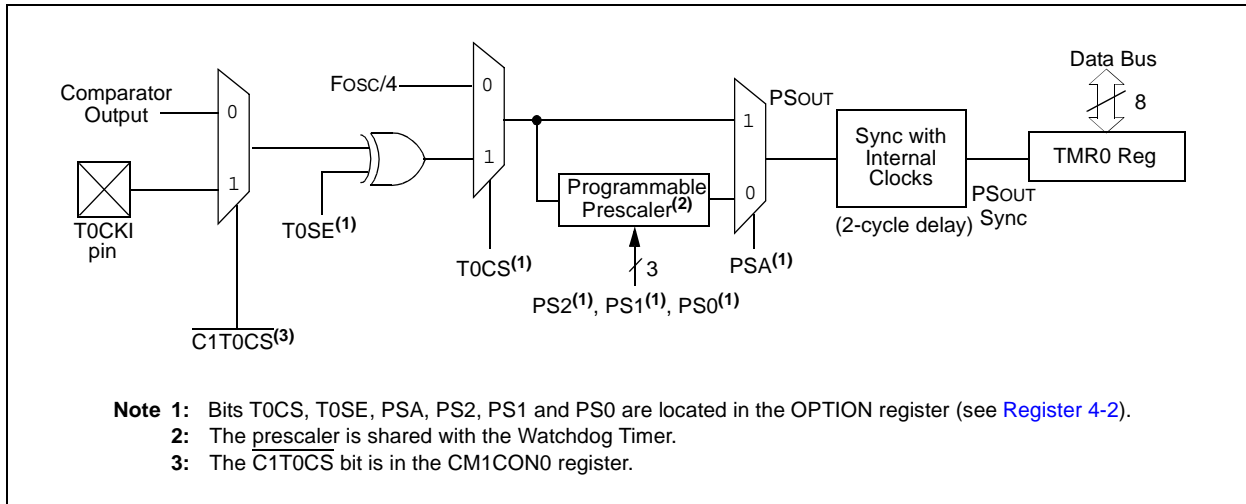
Data Bus

Comparator Output

0

1

T0CKI pin

FOSC/4

0

1

T0SE$^{(1)}$

T0CS$^{(1)}$

$\overline{\text{C1T0CS}}^{(3)}$

Programmable Prescaler$^{(2)}$

3

PS2$^{(1)}$, PS1$^{(1)}$, PS0$^{(1)}$

PSOUT

1

0

PSA$^{(1)}$

Sync with Internal Clocks

(2-cycle delay)

PSOUT Sync

8

TMR0 Reg

**Note 1:** Bits T0CS, T0SE, PSA, PS2, PS1 and PS0 are located in the OPTION register (see Register 4-2).

**2:** The prescaler is shared with the Watchdog Timer.

**3:** The $\overline{\text{C1T0CS}}$ bit is in the CM1CON0 register.